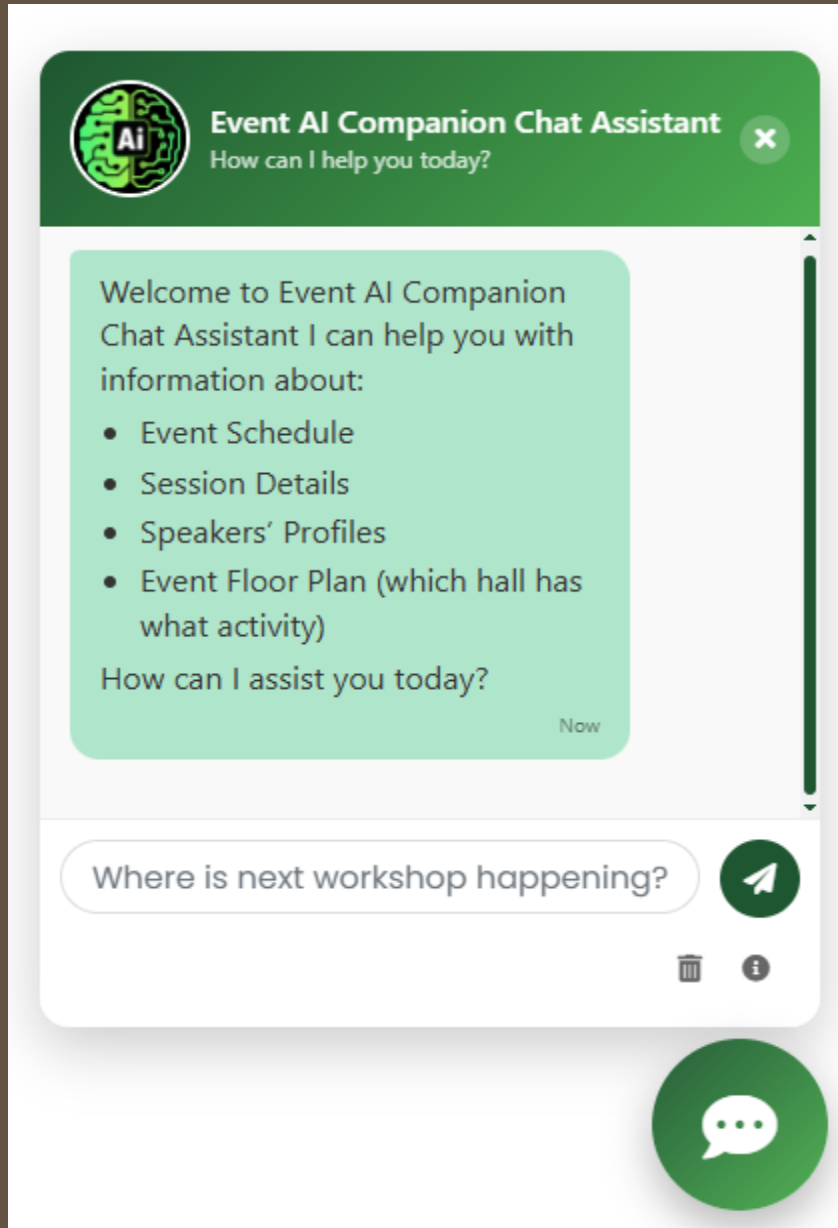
Ai

Event AI Companion Chat Assistant
How can I help you today?

Welcome to Event AI Companion Chat Assistant I can help you with information about:

- Event Schedule
- Session Details
- Speakers' Profiles
- Event Floor Plan (which hall has what activity)

How can I assist you today?

Now

Where is next workshop happening?